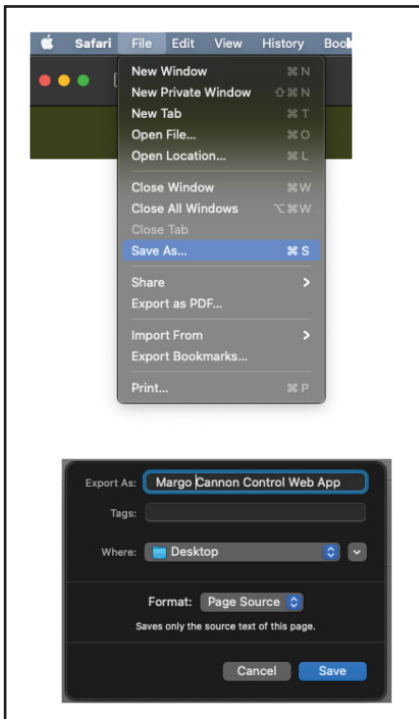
Safari File Edit View History Book

New Window ⌘N
New Private Window ⇧⌘N
New Tab ⌘T
Open File... ⌘O
Open Location... ⌘L

Close Window ⌘W
Close All Windows ⌥⌘W
Close Tab
Save As... ⌘S

Share
Export as PDF...

Import From
Export Bookmarks...

Print... ⌘P

Export As: Margo Cannon Control Web App

Tags:

Where: Desktop

Format: Page Source

Saves only the source text of this page.

Cancel Save